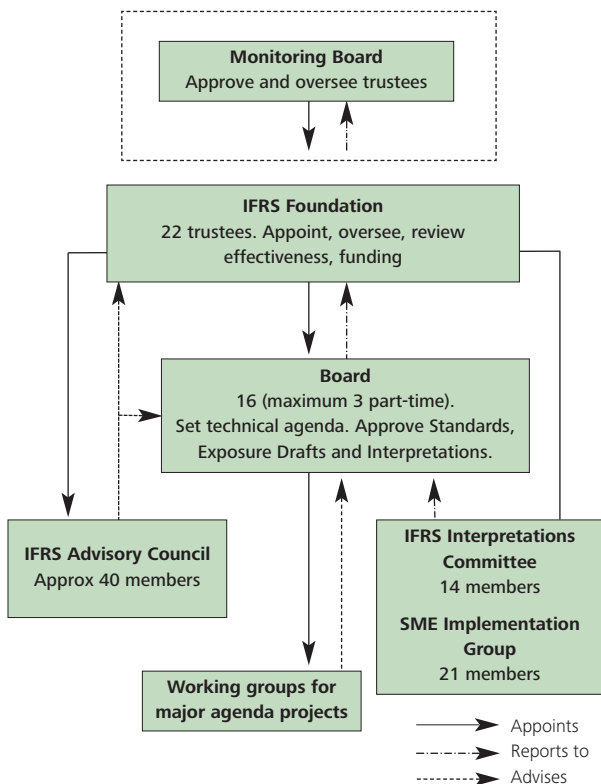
**Monitoring Board**
Approve and oversee trustees

**IFRS Foundation**
22 trustees. Appoint, oversee, review effectiveness, funding

**Board**
16 (maximum 3 part-time).
Set technical agenda. Approve Standards, Exposure Drafts and Interpretations.

**IFRS Advisory Council**
Approx 40 members

**IFRS Interpretations Committee**
14 members

**SME Implementation Group**
21 members

**Working groups for major agenda projects**

Appoints
Reports to
Advises